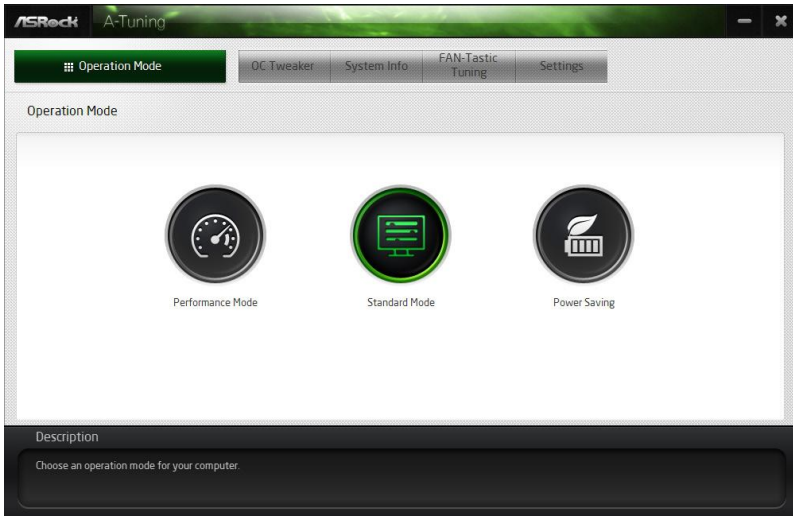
ASRock A-Tuning

Operation Mode
OC Tweaker
System Info
FAN-Tastic Tuning
Settings

Operation Mode

Performance Mode
Standard Mode
Power Saving

Description

Choose an operation mode for your computer.